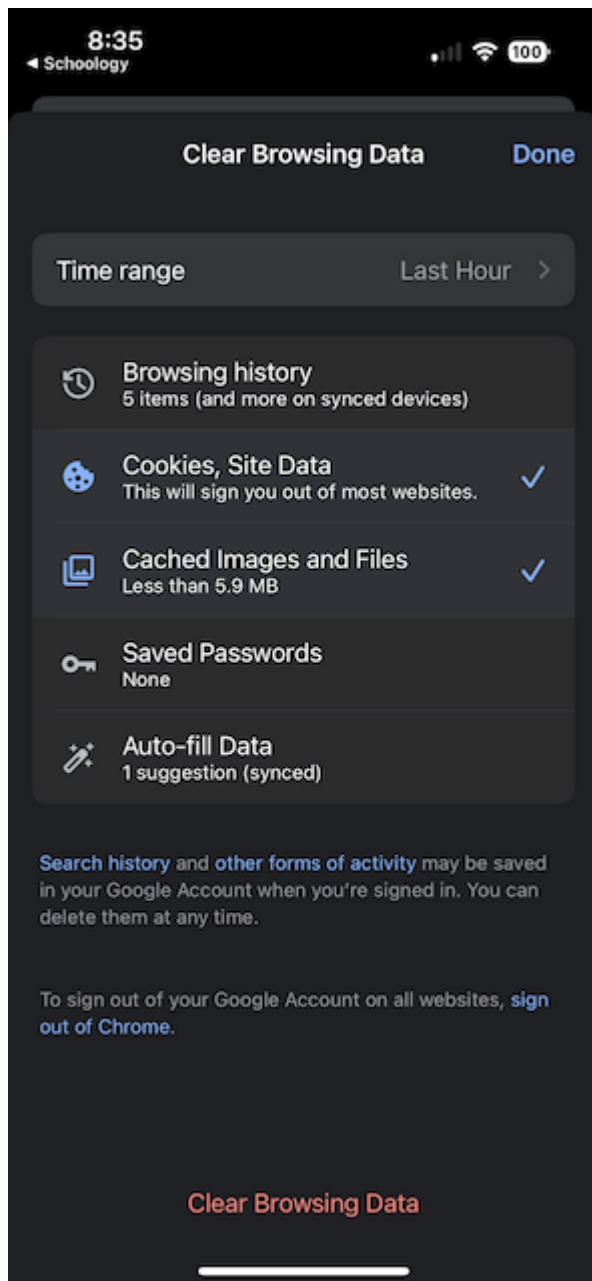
8:35
◂ Schoology
100

Clear Browsing Data
Done

Time range
Last Hour >

Browsing history
5 items (and more on synced devices)

Cookies, Site Data
This will sign you out of most websites.
✓

Cached Images and Files
Less than 5.9 MB
✓

Saved Passwords
None

Auto-fill Data
1 suggestion (synced)

Search history and other forms of activity may be saved in your Google Account when you're signed in. You can delete them at any time.

To sign out of your Google Account on all websites, sign out of Chrome.

Clear Browsing Data